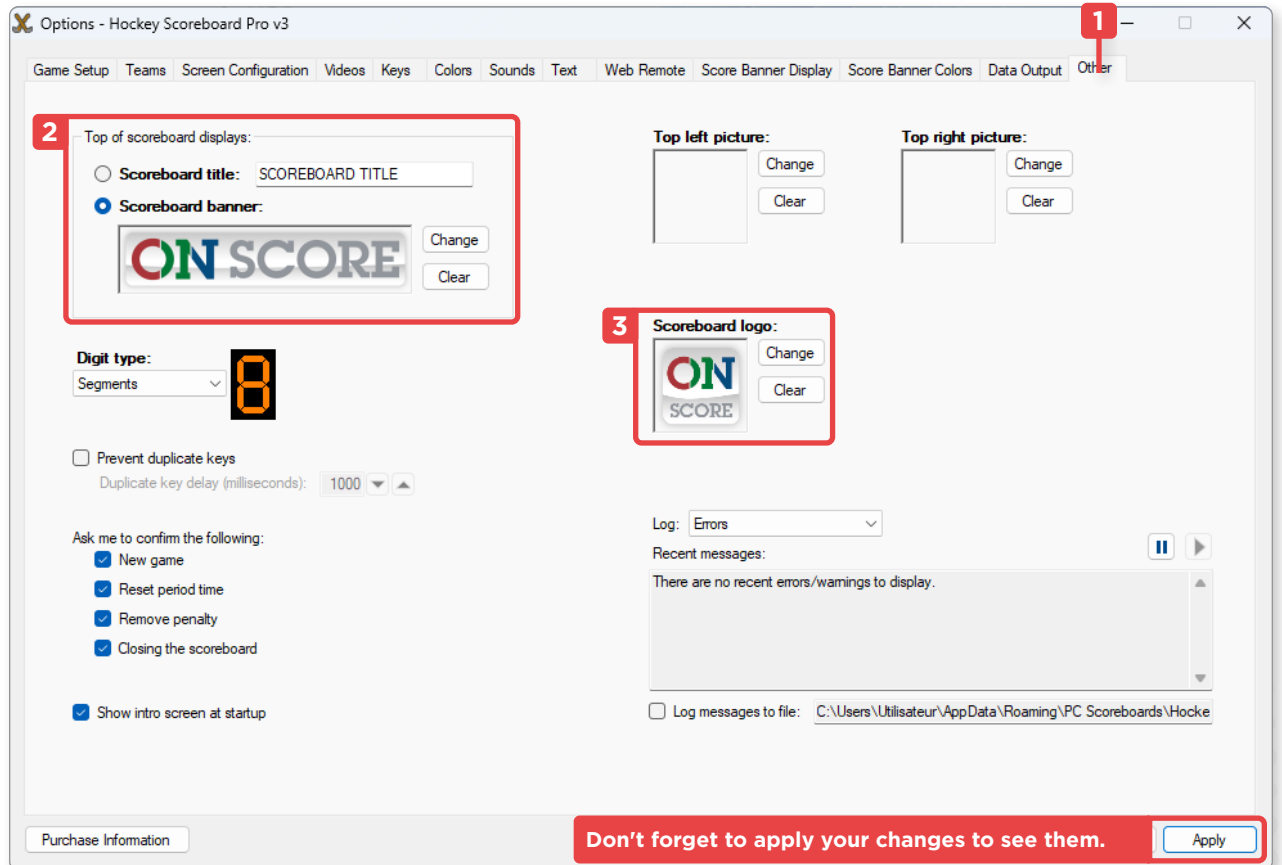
Options - Hockey Scoreboard Pro v3

1

Game Setup | Teams | Screen Configuration | Videos | Keys | Colors | Sounds | Text | Web Remote | Score Banner Display | Score Banner Colors | Data Output | Other

2

Top of scoreboard displays:

Scoreboard title: SCOREBOARD TITLE

Scoreboard banner:

ON SCORE

Change

Clear

Top left picture:

Change

Clear

Top right picture:

Change

Clear

3

Scoreboard logo:

ON SCORE

Change

Clear

Digit type:

Segments

8

Prevent duplicate keys

Duplicate key delay (milliseconds): 1000

Ask me to confirm the following:

New game

Reset period time

Remove penalty

Closing the scoreboard

Show intro screen at startup

Log: Errors

Recent messages:

There are no recent errors/warnings to display.

Log messages to file: C:\Users\Utilisateur\AppData\Roaming\PC Scoreboards\Hocke

Purchase Information

Don't forget to apply your changes to see them.

Apply